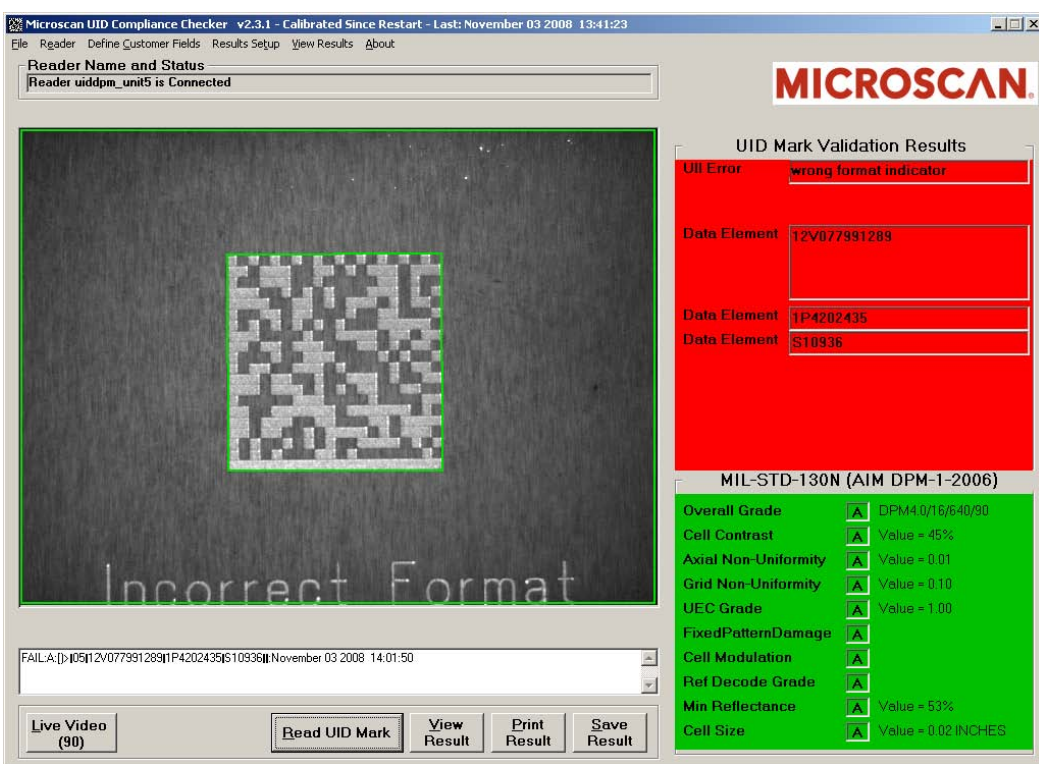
Microscan UID Compliance Checker v2.3.1 - Calibrated Since Restart - Last: November 03 2008 13:41:23

File Reader Define Customer Fields Results Setup View Results About

Reader Name and Status
Reader uiddpm_unit5 is Connected

MICROSCAN.

Incorrect Format

FAIL:A:[)>|05|12V077991289|1P4202435|S10936||:November 03 2008 14:01:50

Live Video (90)
Read UID Mark
View Result
Print Result
Save Result

UID Mark Validation Results

| | |
|---|---|
| UII Error | wrong format indicator |
| Data Element | 12V077991289 |
| Data Element | 1P4202435 |
| Data Element | S10936 |

MIL-STD-130N (AIM DPM-1-2006)

| | | |
|---|---|---|
| Overall Grade | A | DPM4.0/16/640/90 |
| Cell Contrast | A | Value = 45% |
| Axial Non-Uniformity | A | Value = 0.01 |
| Grid Non-Uniformity | A | Value = 0.10 |
| UEC Grade | A | Value = 1.00 |
| FixedPatternDamage | A | |
| Cell Modulation | A | |
| Ref Decode Grade | A | |
| Min Reflectance | A | Value = 53% |
| Cell Size | A | Value = 0.02 INCHES |